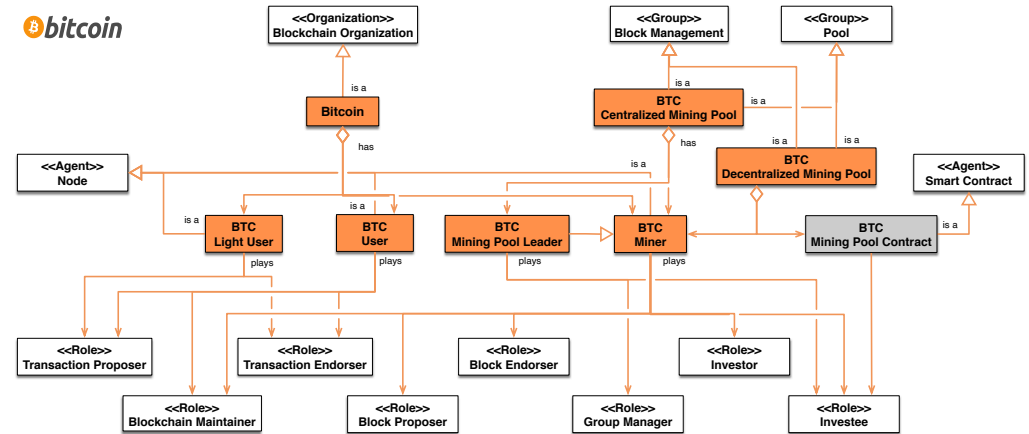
bitcoin

<<Organization>>
Blockchain Organization

<<Group>>
Block Management

<<Group>>
Pool

is a

Bitcoin

is a

BTC
Centralized Mining Pool

is a

has

has

is a

is a

BTC
Decentralized Mining Pool

<<Agent>>
Node

is a

<<Agent>>
Smart Contract

is a

is a

BTC
Light User

BTC
User

BTC
Mining Pool Leader

BTC
Miner

BTC
Mining Pool Contract

is a

plays

plays

plays

plays

<<Role>>
Transaction Proposer

<<Role>>
Transaction Endorser

<<Role>>
Block Endorser

<<Role>>
Investor

<<Role>>
Blockchain Maintainer

<<Role>>
Block Proposer

<<Role>>
Group Manager

<<Role>>
Investee